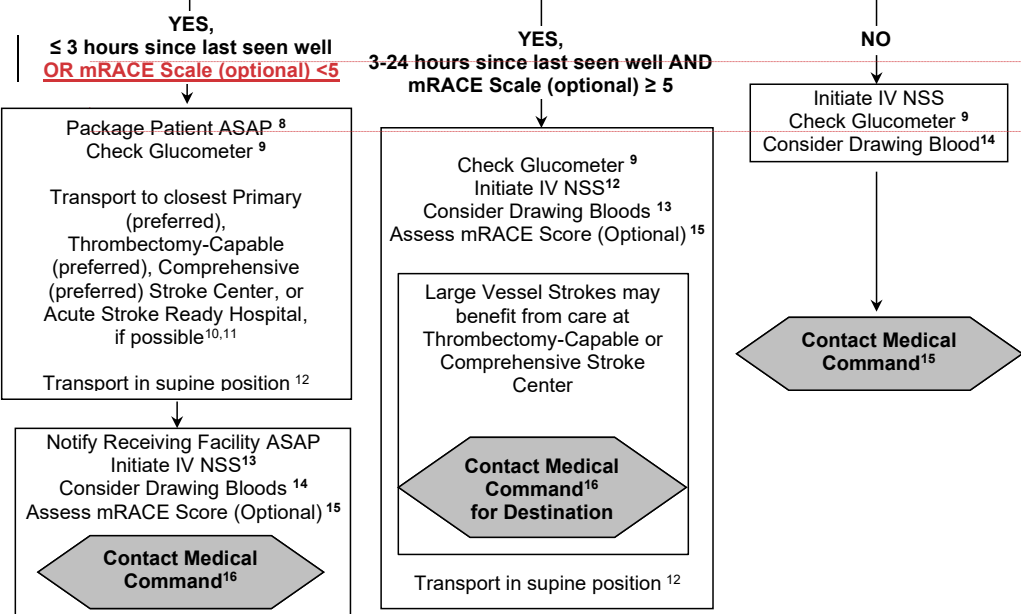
YES,
≤ 3 hours since last seen well
OR mRACE Scale (optional) <5

YES,
3-24 hours since last seen well AND
mRACE Scale (optional) ≥ 5

NO

Package Patient ASAP $^{8}$
Check Glucometer $^{9}$

Transport to closest Primary (preferred), Thrombectomy-Capable (preferred), Comprehensive (preferred) Stroke Center, or Acute Stroke Ready Hospital, if possible$^{10,11}$

Transport in supine position $^{12}$

Notify Receiving Facility ASAP
Initiate IV NSS$^{13}$
Consider Drawing Bloods $^{14}$
Assess mRACE Score (Optional) $^{15}$

Contact Medical Command$^{16}$

Check Glucometer $^{9}$
Initiate IV NSS$^{12}$
Consider Drawing Bloods $^{13}$
Assess mRACE Score (Optional) $^{15}$

Large Vessel Strokes may benefit from care at Thrombectomy-Capable or Comprehensive Stroke Center

Contact Medical Command$^{16}$ for Destination

Transport in supine position $^{12}$

Initiate IV NSS
Check Glucometer $^{9}$
Consider Drawing Blood$^{14}$

Contact Medical Command$^{15}$